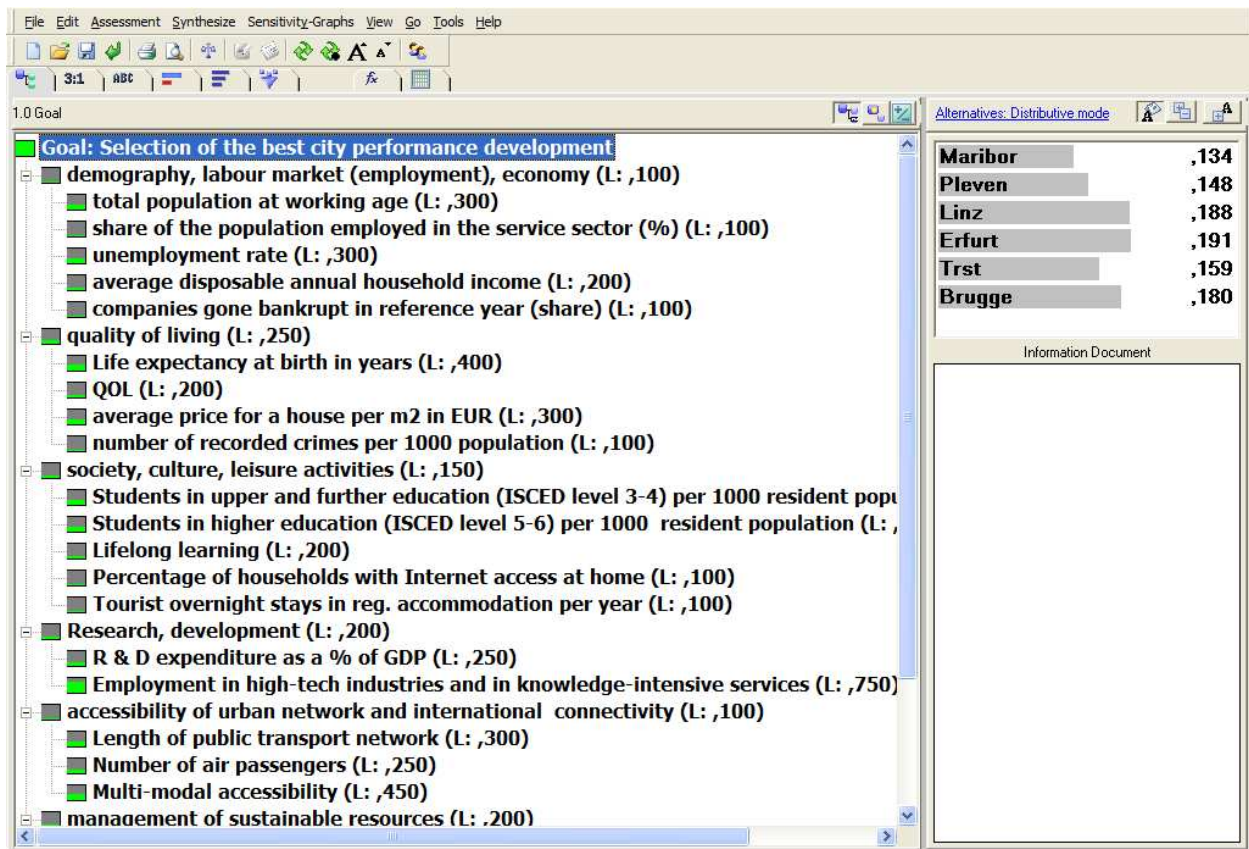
File Edit Assessment Synthesize Sensitivity-Graphs View Go Tools Help

3:1 ABC

1.0 Goal

Goal: Selection of the best city performance development
demography, labour market (employment), economy (L: ,100)
total population at working age (L: ,300)
share of the population employed in the service sector (%) (L: ,100)
unemployment rate (L: ,300)
average disposable annual household income (L: ,200)
companies gone bankrupt in reference year (share) (L: ,100)
quality of living (L: ,250)
Life expectancy at birth in years (L: ,400)
QOL (L: ,200)
average price for a house per m2 in EUR (L: ,300)
number of recorded crimes per 1000 population (L: ,100)
society, culture, leisure activities (L: ,150)
Students in upper and further education (ISCED level 3-4) per 1000 resident popu
Students in higher education (ISCED level 5-6) per 1000 resident population (L: ,
Lifelong learning (L: ,200)
Percentage of households with Internet access at home (L: ,100)
Tourist overnight stays in reg. accommodation per year (L: ,100)
Research, development (L: ,200)
R & D expenditure as a % of GDP (L: ,250)
Employment in high-tech industries and in knowledge-intensive services (L: ,750)
accessibility of urban network and international connectivity (L: ,100)
Length of public transport network (L: ,300)
Number of air passengers (L: ,250)
Multi-modal accessibility (L: ,450)
management of sustainable resources (L: ,200)

Alternatives: Distributive mode

| | |
|---|---|
| Maribor | ,134 |
| Pleven | ,148 |
| Linz | ,188 |
| Erfurt | ,191 |
| Trst | ,159 |
| Brugge | ,180 |

Information Document